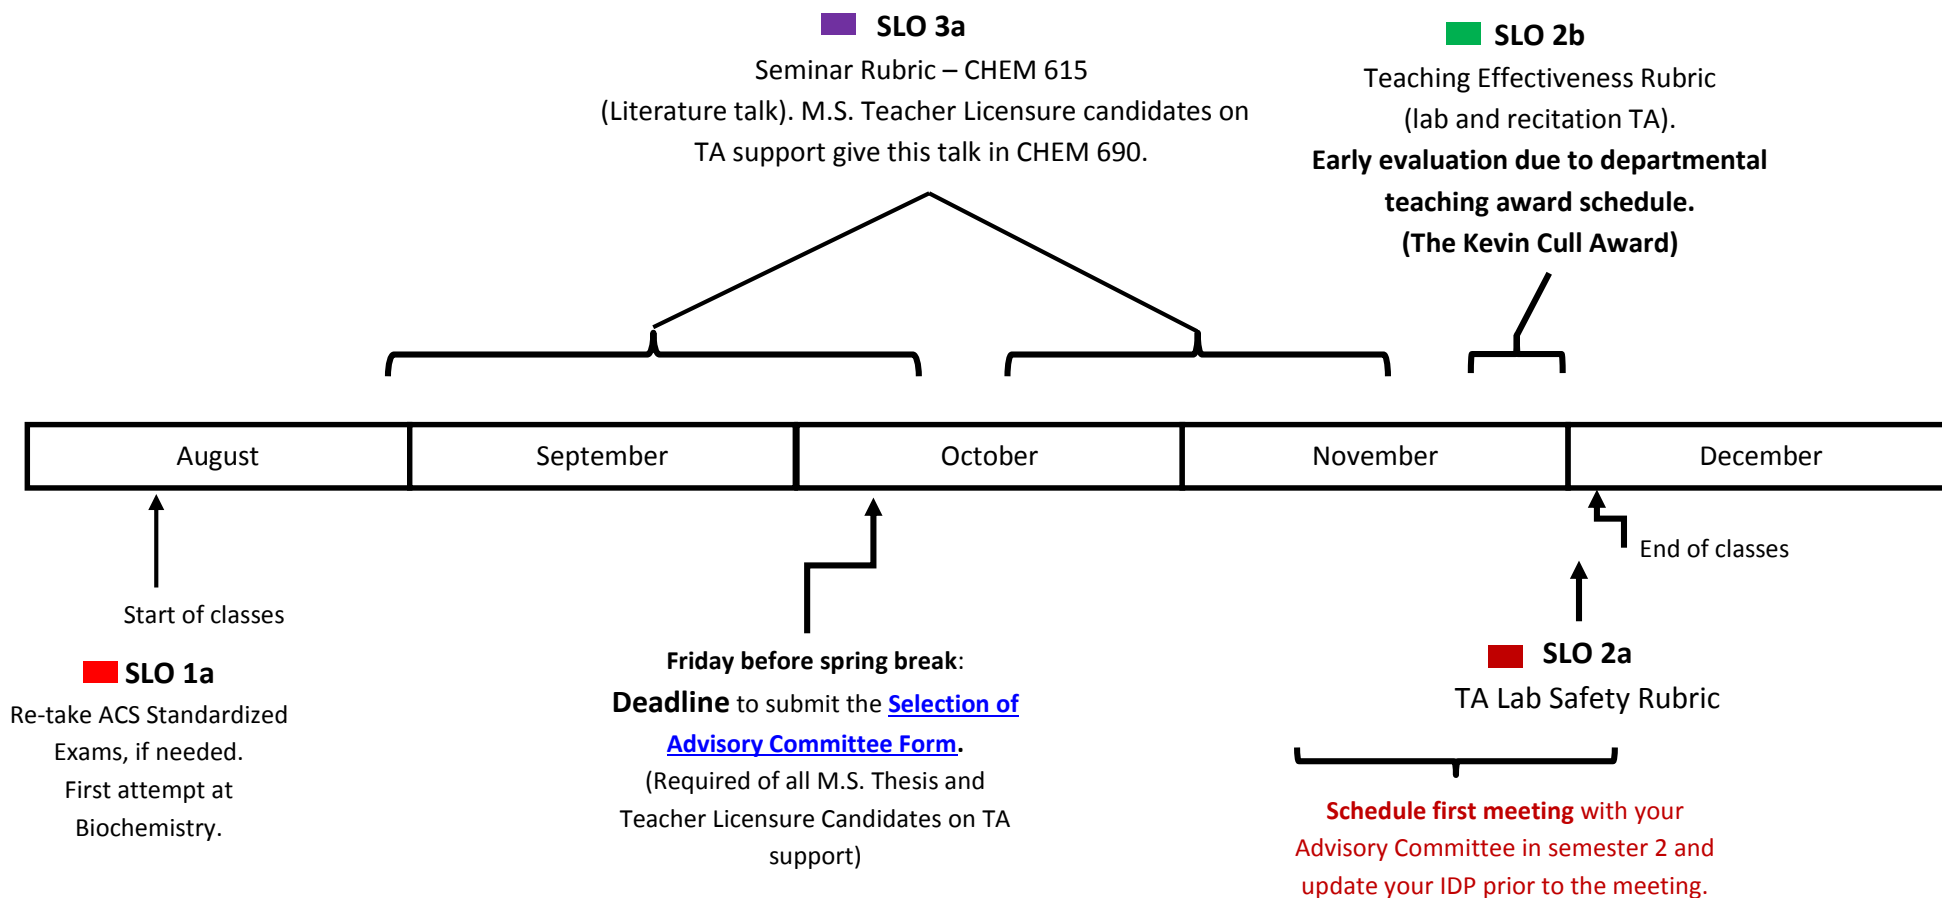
SLO 3a
Seminar Rubric – CHEM 615
(Literature talk). M.S. Teacher Licensure candidates on TA support give this talk in CHEM 690.

SLO 2b
Teaching Effectiveness Rubric (lab and recitation TA).
**Early evaluation due to departmental teaching award schedule. (The Kevin Cull Award)**

| August | September | October | November | December |
|---|---|---|---|---|

Start of classes

SLO 1a
Re-take ACS Standardized Exams, if needed. First attempt at Biochemistry.

**Friday before spring break**:
**Deadline** to submit the **Selection of Advisory Committee Form**.
(Required of all M.S. Thesis and Teacher Licensure Candidates on TA support)

End of classes

SLO 2a
TA Lab Safety Rubric

**Schedule first meeting** with your Advisory Committee in semester 2 and update your IDP prior to the meeting.